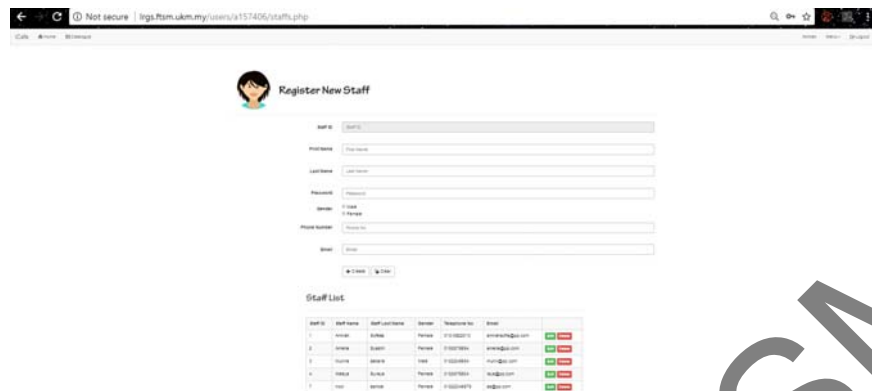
Not secure | lrgs.ftsm.ukm.my/users/a157406/staffs.php

iCafe Home

Register New Staff

Staff ID
Staff ID

First Name
First Name

Last Name
Last Name

Password
Password

Gender
Male
Female

Phone Number
Phone No

Email
Email

Create Clear

Staff List

| Staff ID | Staff Name | Staff Last Name | Gender | Telephone No | Email | |
|---|---|---|---|---|---|---|
| 1 | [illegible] | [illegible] | Female | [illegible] | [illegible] | Edit Delete |
| 2 | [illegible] | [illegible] | Female | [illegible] | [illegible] | Edit Delete |
| 3 | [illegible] | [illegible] | Male | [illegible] | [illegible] | Edit Delete |
| 4 | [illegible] | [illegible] | Female | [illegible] | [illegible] | Edit Delete |
| 7 | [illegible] | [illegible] | Female | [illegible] | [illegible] | Edit Delete |